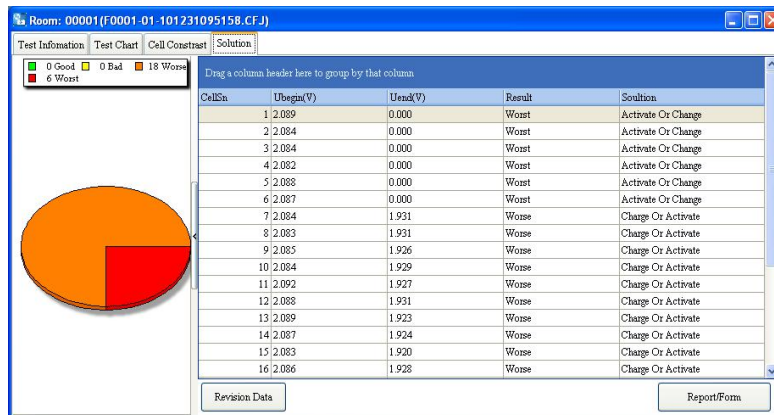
Room: 00001(F0001-01-101231095158.CFJ)

Test Infomation | Test Chart | Cell Constrast | Solution

0 Good 0 Bad 18 Worse 6 Worst

Drag a column header here to group by that column

| CellSn | Ubegin(V) | Uend(V) | Result | Soultion |
|---|---|---|---|---|
| 1 | 2.089 | 0.000 | Worst | Activate Or Change |
| 2 | 2.084 | 0.000 | Worst | Activate Or Change |
| 3 | 2.084 | 0.000 | Worst | Activate Or Change |
| 4 | 2.082 | 0.000 | Worst | Activate Or Change |
| 5 | 2.088 | 0.000 | Worst | Activate Or Change |
| 6 | 2.087 | 0.000 | Worst | Activate Or Change |
| 7 | 2.084 | 1.931 | Worse | Charge Or Activate |
| 8 | 2.083 | 1.931 | Worse | Charge Or Activate |
| 9 | 2.085 | 1.926 | Worse | Charge Or Activate |
| 10 | 2.084 | 1.929 | Worse | Charge Or Activate |
| 11 | 2.092 | 1.927 | Worse | Charge Or Activate |
| 12 | 2.088 | 1.931 | Worse | Charge Or Activate |
| 13 | 2.089 | 1.923 | Worse | Charge Or Activate |
| 14 | 2.087 | 1.924 | Worse | Charge Or Activate |
| 15 | 2.083 | 1.920 | Worse | Charge Or Activate |
| 16 | 2.086 | 1.928 | Worse | Charge Or Activate |

Revision Data

Report/Form